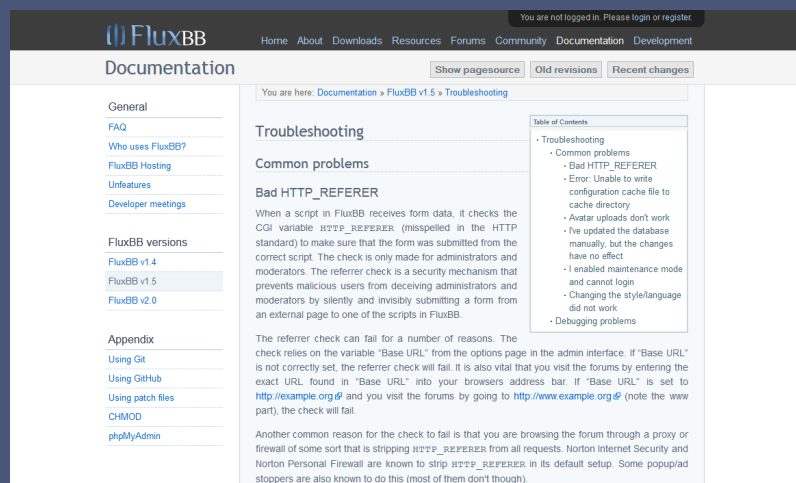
You are not logged in. Please login or register.

FluxBB

Home About Downloads Resources Forums Community Documentation Development

Documentation

Show pagesource Old revisions Recent changes

General
FAQ
Who uses FluxBB?
FluxBB Hosting
Unfeatures
Developer meetings

FluxBB versions
FluxBB v1.4
FluxBB v1.5
FluxBB v2.0

Appendix
Using Git
Using GitHub
Using patch files
CHMOD
phpMyAdmin

You are here: Documentation » FluxBB v1.5 » Troubleshooting

Troubleshooting

Table of Contents
- Troubleshooting
  - Common problems
    - Bad HTTP_REFERER
    - Error: Unable to write configuration cache file to cache directory
    - Avatar uploads don't work
    - I've updated the database manually, but the changes have no effect
    - I enabled maintenance mode and cannot login
    - Changing the style/language did not work
  - Debugging problems

Common problems

Bad HTTP_REFERER

When a script in FluxBB receives form data, it checks the CGI variable HTTP_REFERER (misspelled in the HTTP standard) to make sure that the form was submitted from the correct script. The check is only made for administrators and moderators. The referrer check is a security mechanism that prevents malicious users from deceiving administrators and moderators by silently and invisibly submitting a form from an external page to one of the scripts in FluxBB.

The referrer check can fail for a number of reasons. The check relies on the variable "Base URL" from the options page in the admin interface. If "Base URL" is not correctly set, the referrer check will fail. It is also vital that you visit the forums by entering the exact URL found in "Base URL" into your browsers address bar. If "Base URL" is set to http://example.org and you visit the forums by going to http://www.example.org (note the www part), the check will fail.

Another common reason for the check to fail is that you are browsing the forum through a proxy or firewall of some sort that is stripping HTTP_REFERER from all requests. Norton Internet Security and Norton Personal Firewall are known to strip HTTP_REFERER in its default setup. Some popup/ad stoppers are also known to do this (most of them don't though).